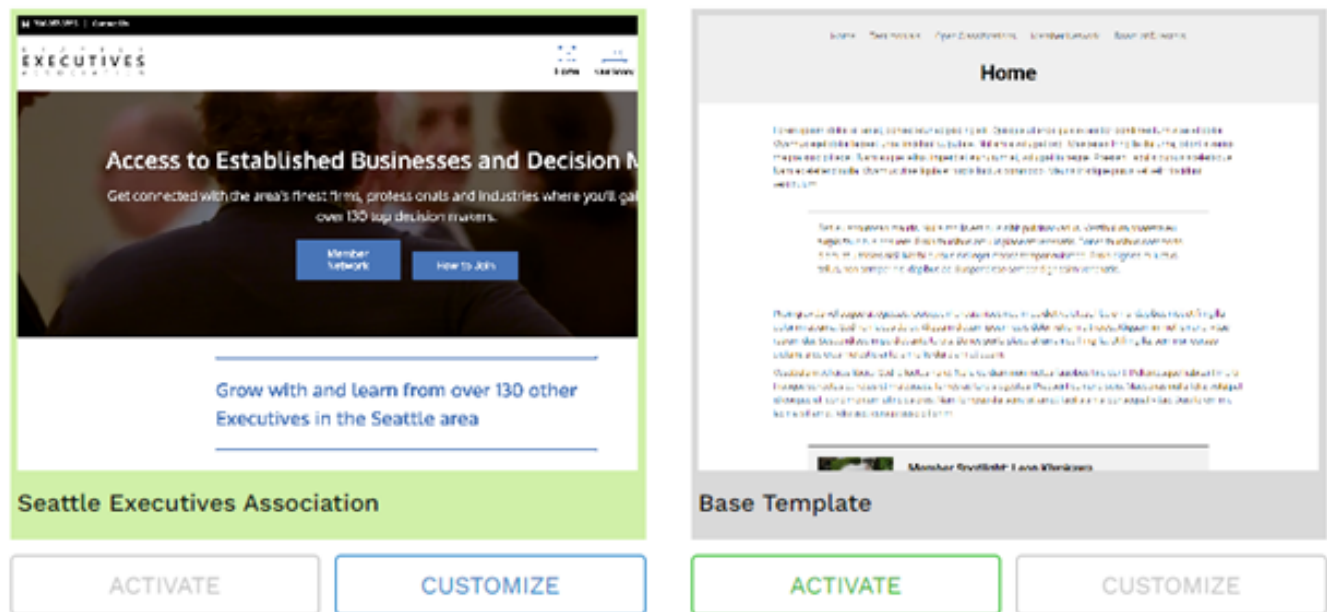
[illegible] | Contact Us

EXECUTIVES

Access to Established Businesses and Decision M

Get connected with the area's finest firms, professionals and industries where you'll ga over 130 top decision makers.

Member Network

How to Join

Grow with and learn from over 130 other Executives in the Seattle area

Seattle Executives Association

ACTIVATE

CUSTOMIZE

Home

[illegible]

Member Spotlight: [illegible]

Base Template

ACTIVATE

CUSTOMIZE